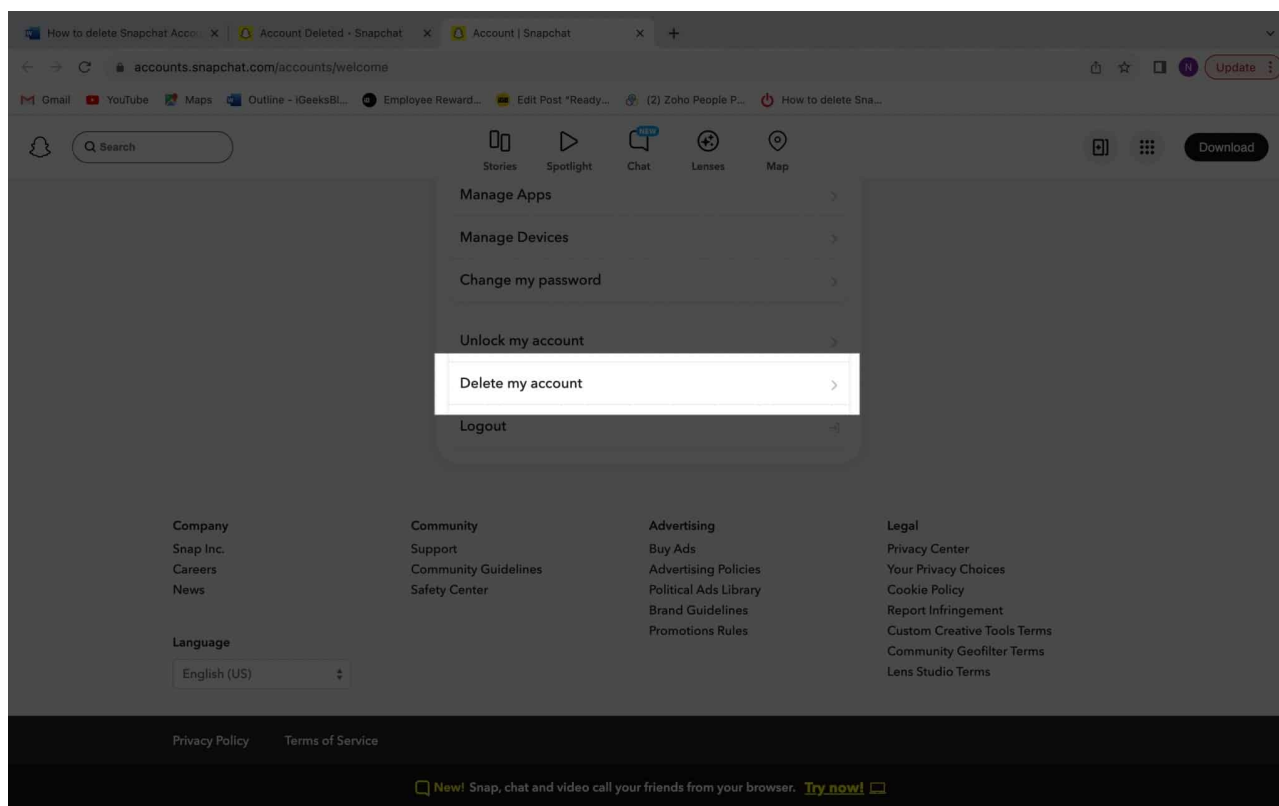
How to delete Snapchat Acco... × Account Deleted - Snapchat × Account | Snapchat × +

accounts.snapchat.com/accounts/welcome

Update

Gmail YouTube Maps Outline - iGeeksBl... Employee Reward... Edit Post "Ready... (2) Zoho People P... How to delete Sna...

Search

Stories Spotlight NEW Chat Lenses Map

Download

Manage Apps

Manage Devices

Change my password

Unlock my account

Delete my account

Logout

Company
Snap Inc.
Careers
News

Community
Support
Community Guidelines
Safety Center

Advertising
Buy Ads
Advertising Policies
Political Ads Library
Brand Guidelines
Promotions Rules

Legal
Privacy Center
Your Privacy Choices
Cookie Policy
Report Infringement
Custom Creative Tools Terms
Community Geofilter Terms
Lens Studio Terms

Language
English (US)

Privacy Policy Terms of Service

New! Snap, chat and video call your friends from your browser. Try now!